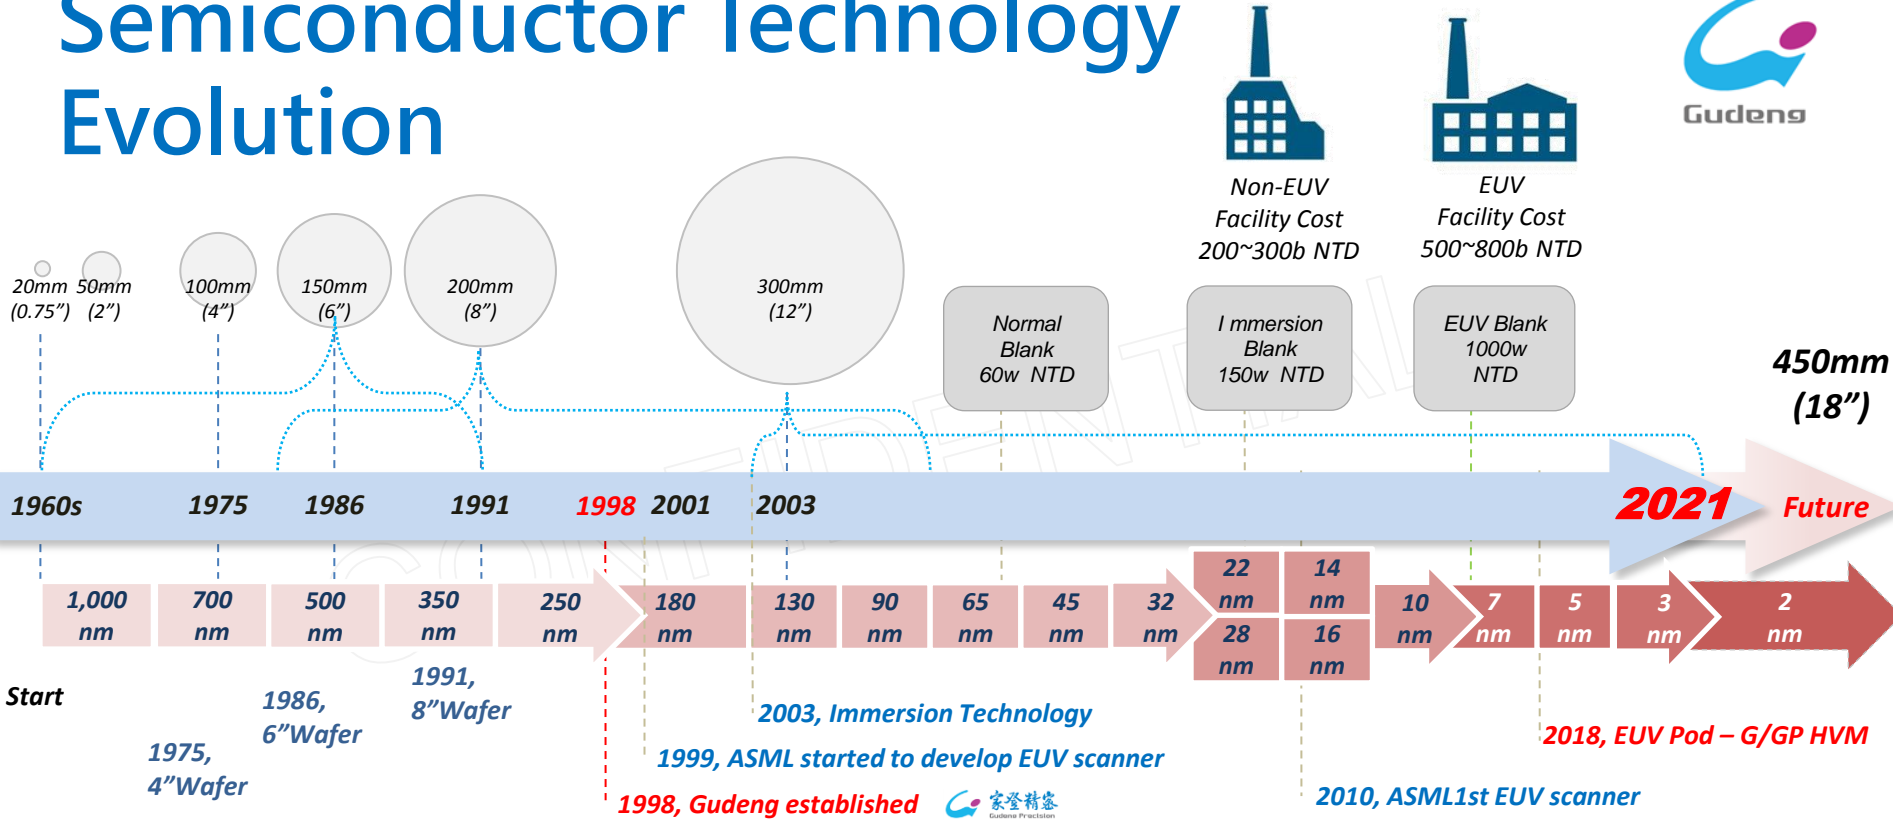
Semiconductor Technology Evolution

Non-EUV Facility Cost 200~300b NTD

EUV Facility Cost 500~800b NTD

Gudeng

20mm (0.75”) 50mm (2”) 100mm (4”) 150mm (6”) 200mm (8”) 300mm (12”)

Normal Blank 60w NTD

I mmersion Blank 150w NTD

EUV Blank 1000w NTD

450mm (18”)

1960s 1975 1986 1991 1998 2001 2003 2021 Future

1,000 nm 700 nm 500 nm 350 nm 250 nm 180 nm 130 nm 90 nm 65 nm 45 nm 32 nm 22 nm 28 nm 14 nm 16 nm 10 nm 7 nm 5 nm 3 nm 2 nm

Start

1975, 4”Wafer

1986, 6”Wafer

1991, 8”Wafer

2003, Immersion Technology

1999, ASML started to develop EUV scanner

1998, Gudeng established

家登精密 Gudeng Precision

2010, ASML1st EUV scanner

2018, EUV Pod – G/GP HVM